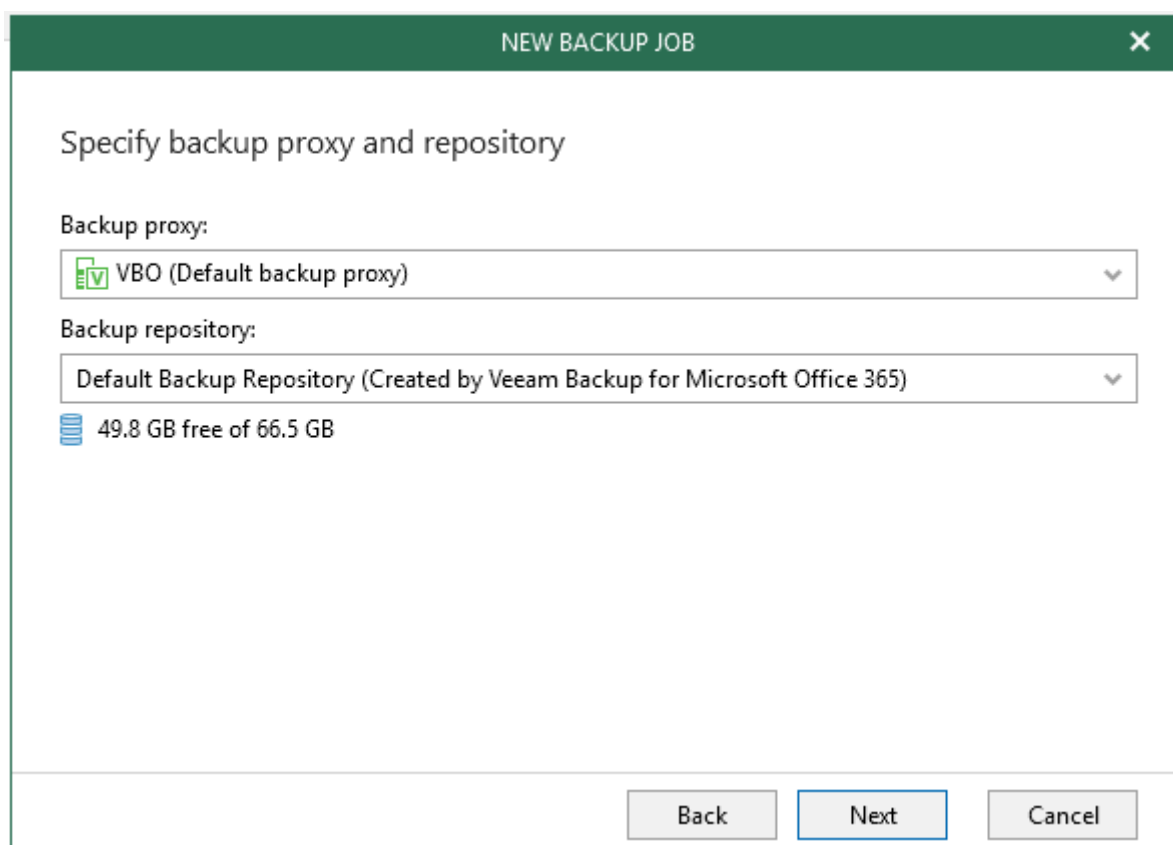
NEW BACKUP JOB

Specify backup proxy and repository

Backup proxy:

VBO (Default backup proxy)

Backup repository:

Default Backup Repository (Created by Veeam Backup for Microsoft Office 365)

49.8 GB free of 66.5 GB

Back | Next | Cancel